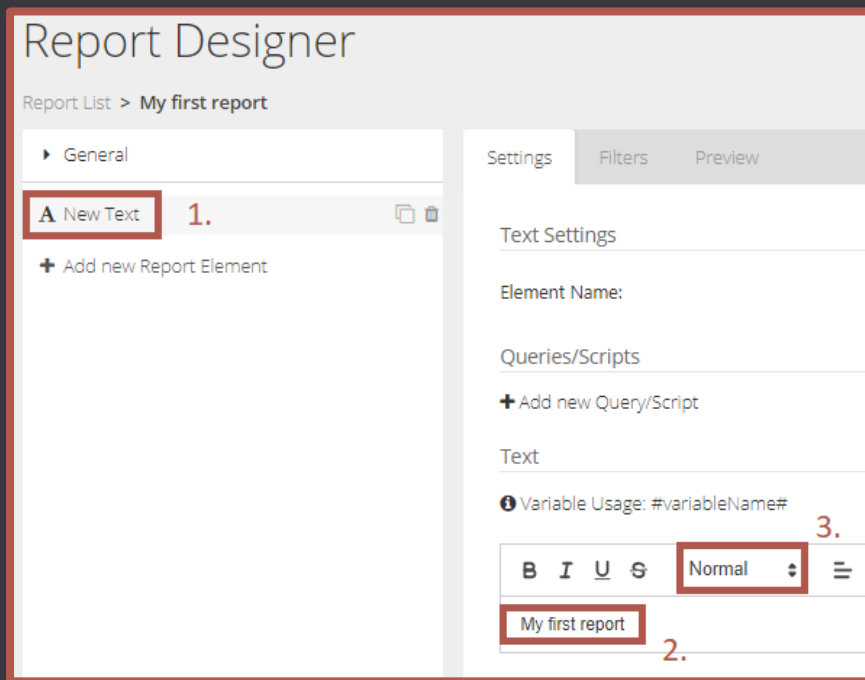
Report Designer

Report List > My first report

General

A New Text 1.

+ Add new Report Element

Settings Filters Preview

Text Settings

Element Name:

Queries/Scripts

+ Add new Query/Script

Text

Variable Usage: #variableName#

3.

B I U S Normal

My first report

2.